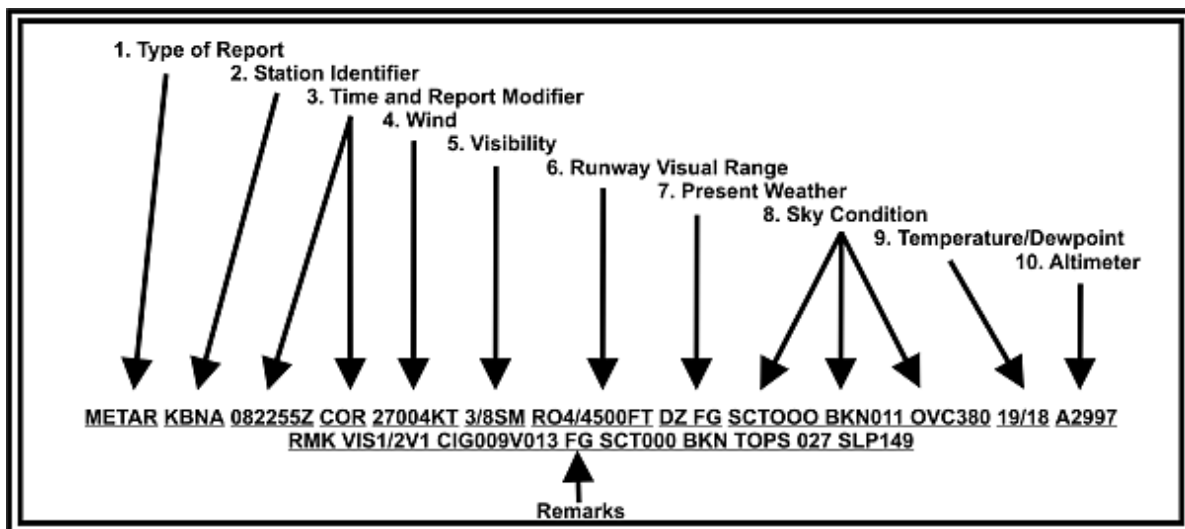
1. Type of Report
2. Station Identifier
3. Time and Report Modifier
4. Wind
5. Visibility
6. Runway Visual Range
7. Present Weather
8. Sky Condition
9. Temperature/Dewpoint
10. Altimeter

METAR KBNA 082255Z COR 27004KT 3/8SM RO4/4500FT DZ FG SCTOOO BKN011 OVC380 19/18 A2997
RMK VIS1/2V1 CIG009V013 FG SCT000 BKN TOPS 027 SLP149

Remarks